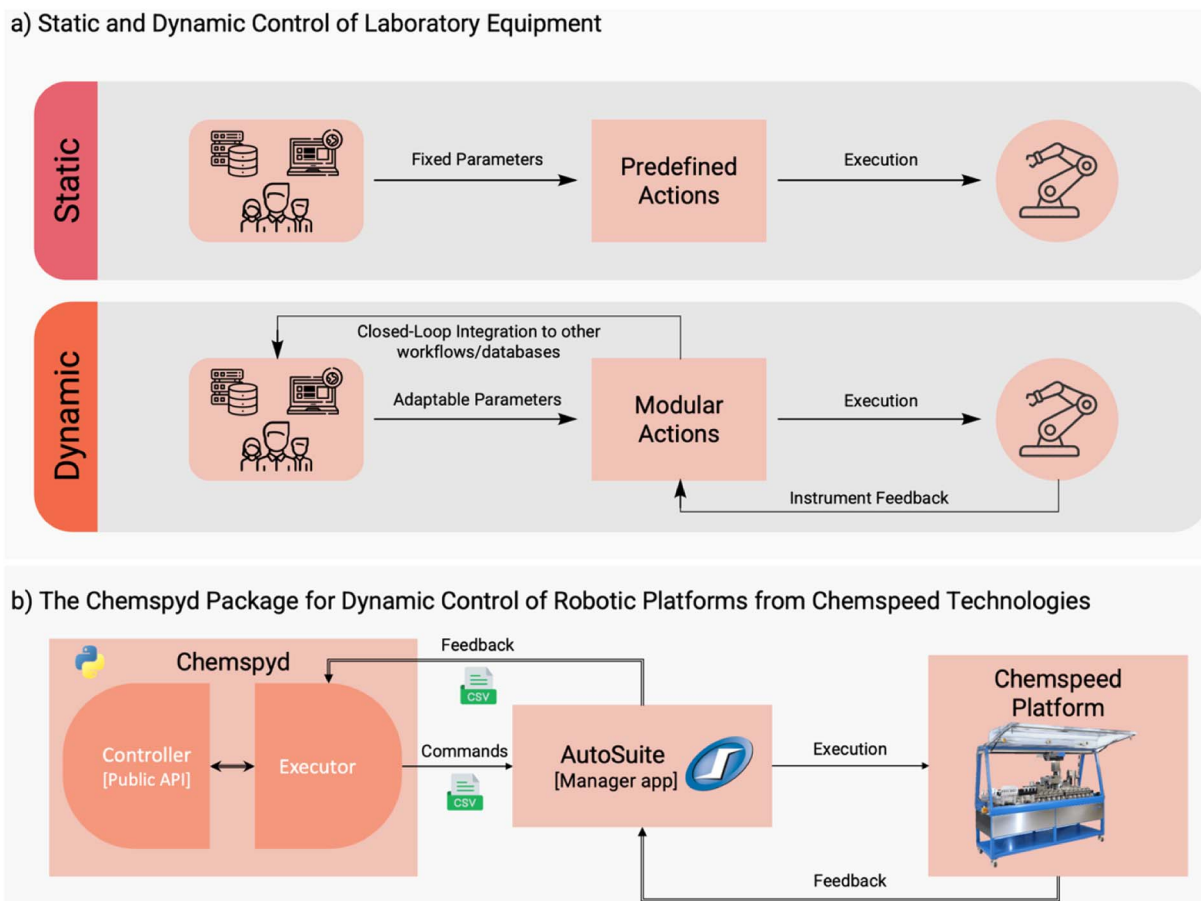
a) Static and Dynamic Control of Laboratory Equipment

Static

Fixed Parameters

Predefined Actions

Execution

Dynamic

Closed-Loop Integration to other workflows/databases

Adaptable Parameters

Modular Actions

Execution

Instrument Feedback

b) The Chemspyd Package for Dynamic Control of Robotic Platforms from Chemspeed Technologies

Chemspyd

Feedback

CSV

Controller [Public API]

Executor

Commands

CSV

AutoSuite [Manager app]

Execution

Chemspeed Platform

Feedback